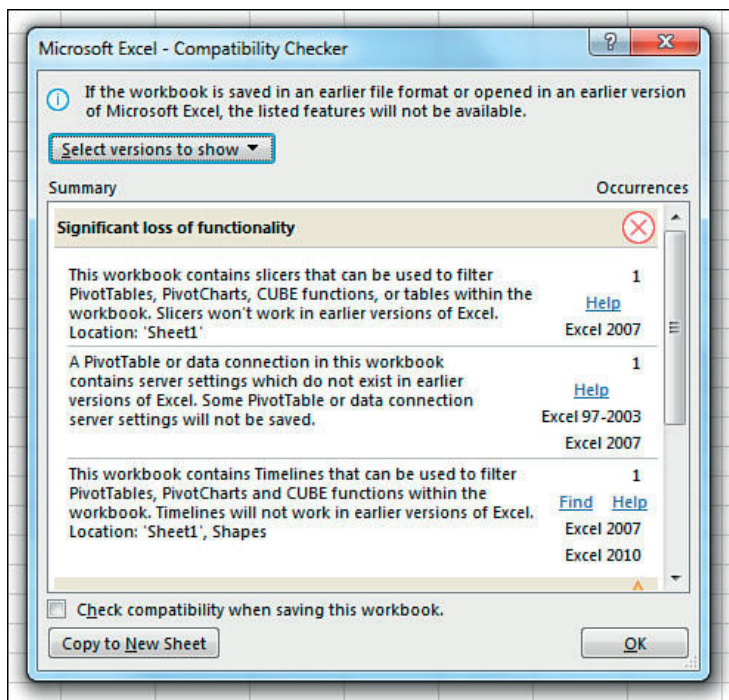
Microsoft Excel - Compatibility Checker

?

If the workbook is saved in an earlier file format or opened in an earlier version of Microsoft Excel, the listed features will not be available.

Select versions to show ▼

Summary

Occurrences

Significant loss of functionality

This workbook contains slicers that can be used to filter PivotTables, PivotCharts, CUBE functions, or tables within the workbook. Slicers won't work in earlier versions of Excel. Location: 'Sheet1'

1

Help

Excel 2007

A PivotTable or data connection in this workbook contains server settings which do not exist in earlier versions of Excel. Some PivotTable or data connection server settings will not be saved.

1

Help

Excel 97-2003

Excel 2007

This workbook contains Timelines that can be used to filter PivotTables, PivotCharts and CUBE functions within the workbook. Timelines will not work in earlier versions of Excel. Location: 'Sheet1', Shapes

1

Find Help

Excel 2007

Excel 2010

Check compatibility when saving this workbook.

Copy to New Sheet

OK